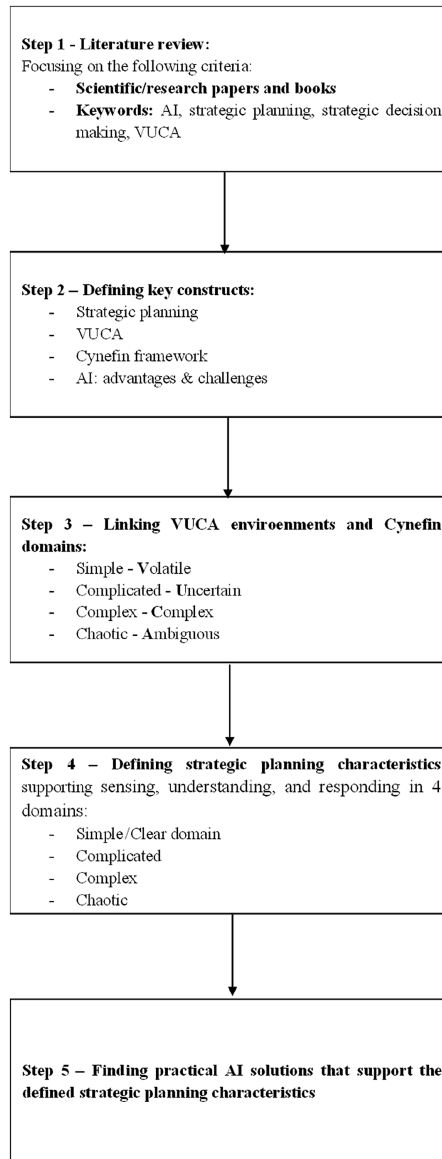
**Step 1 - Literature review:**
Focusing on the following criteria:
- **Scientific/research papers and books**
- **Keywords:** AI, strategic planning, strategic decision making, VUCA

**Step 2 – Defining key constructs:**
- Strategic planning
- VUCA
- Cynefin framework
- AI: advantages & challenges

**Step 3 – Linking VUCA enviroenments and Cynefin domains:**
- Simple - **V**olatile
- Complicated - **U**ncertain
- Complex - **C**omplex
- Chaotic - **A**mbiguous

**Step 4 – Defining strategic planning characteristics** supporting sensing, understanding, and responding in 4 domains:
- Simple/Clear domain
- Complicated
- Complex
- Chaotic

**Step 5 – Finding practical AI solutions that support the defined strategic planning characteristics**